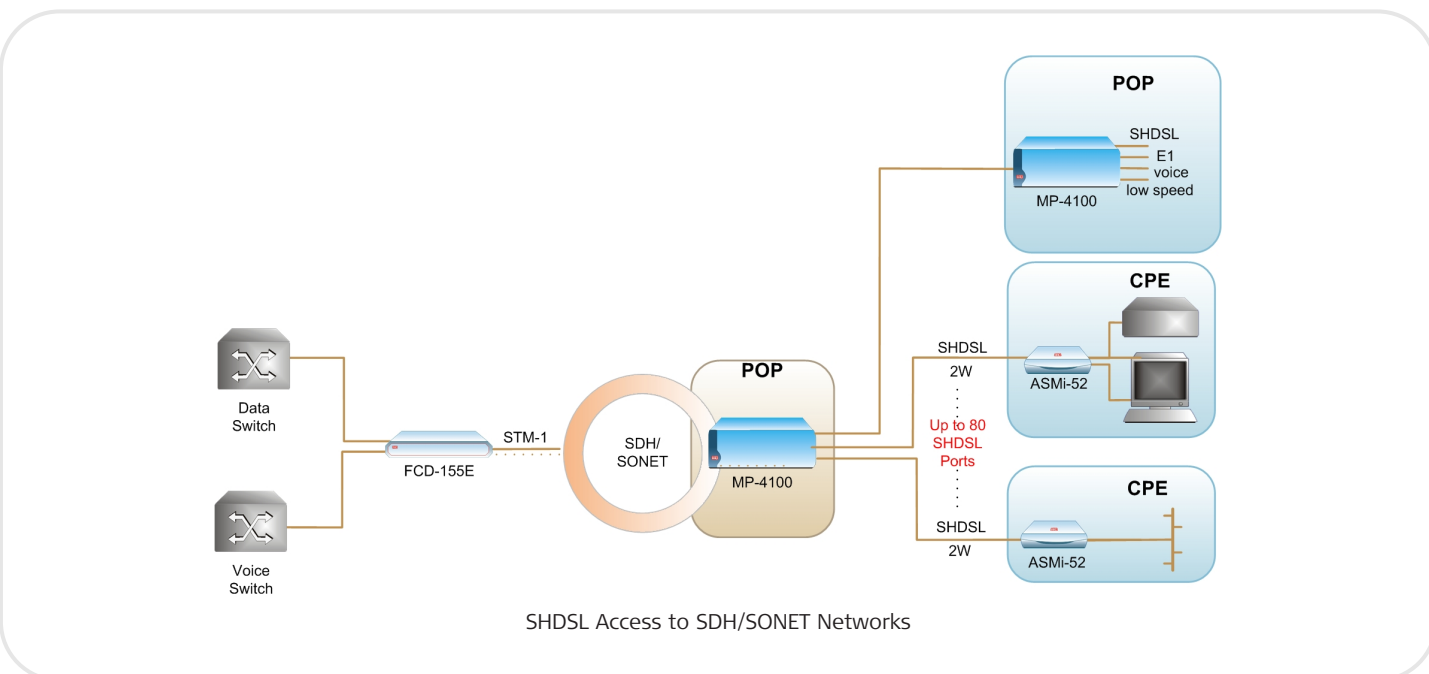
POP

SHDSL
E1
voice
low speed

MP-4100

CPE

SHDSL
2W

ASMi-52

Up to 80 SHDSL Ports

CPE

SHDSL
2W

ASMi-52

Data Switch

Voice Switch

FCD-155E

STM-1

SDH/ SONET

POP

MP-4100

SHDSL Access to SDH/SONET Networks